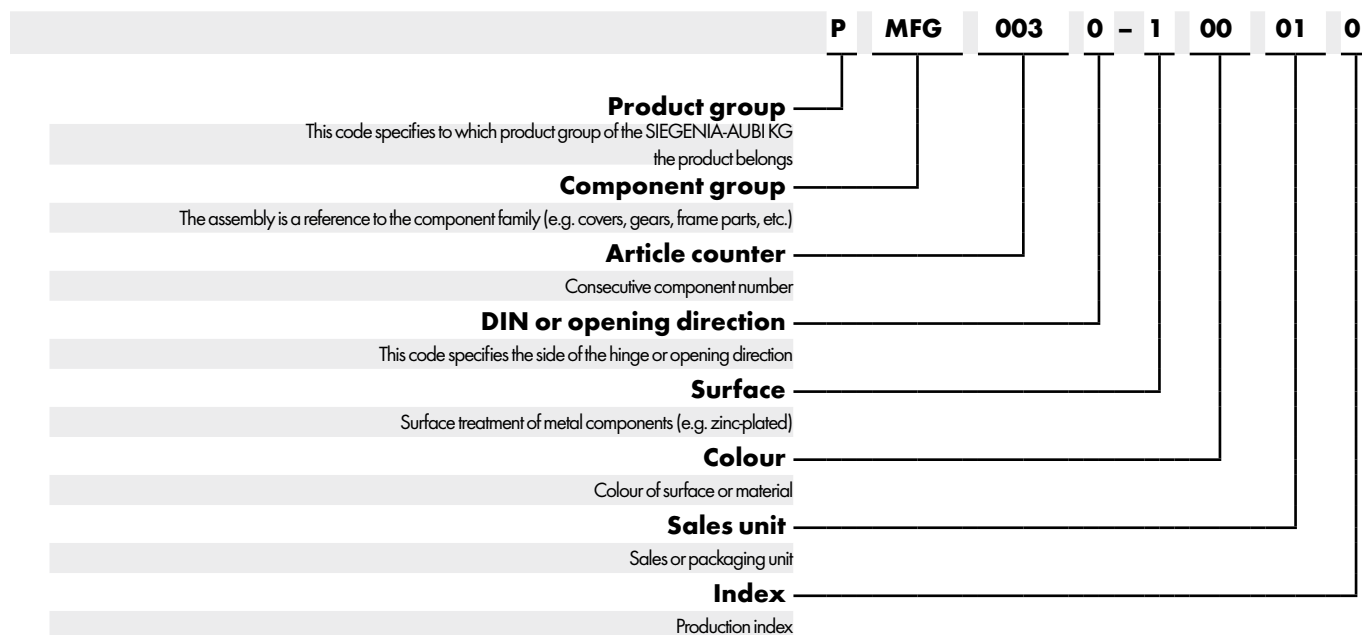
P MFG 003 0 – 1 00 01 0

**Product group**
This code specifies to which product group of the SIEGENIA-AUBI KG the product belongs

**Component group**
The assembly is a reference to the component family (e.g. covers, gears, frame parts, etc.)

**Article counter**
Consecutive component number

**DIN or opening direction**
This code specifies the side of the hinge or opening direction

**Surface**
Surface treatment of metal components (e.g. zinc-plated)

**Colour**
Colour of surface or material

**Sales unit**
Sales or packaging unit

**Index**
Production index